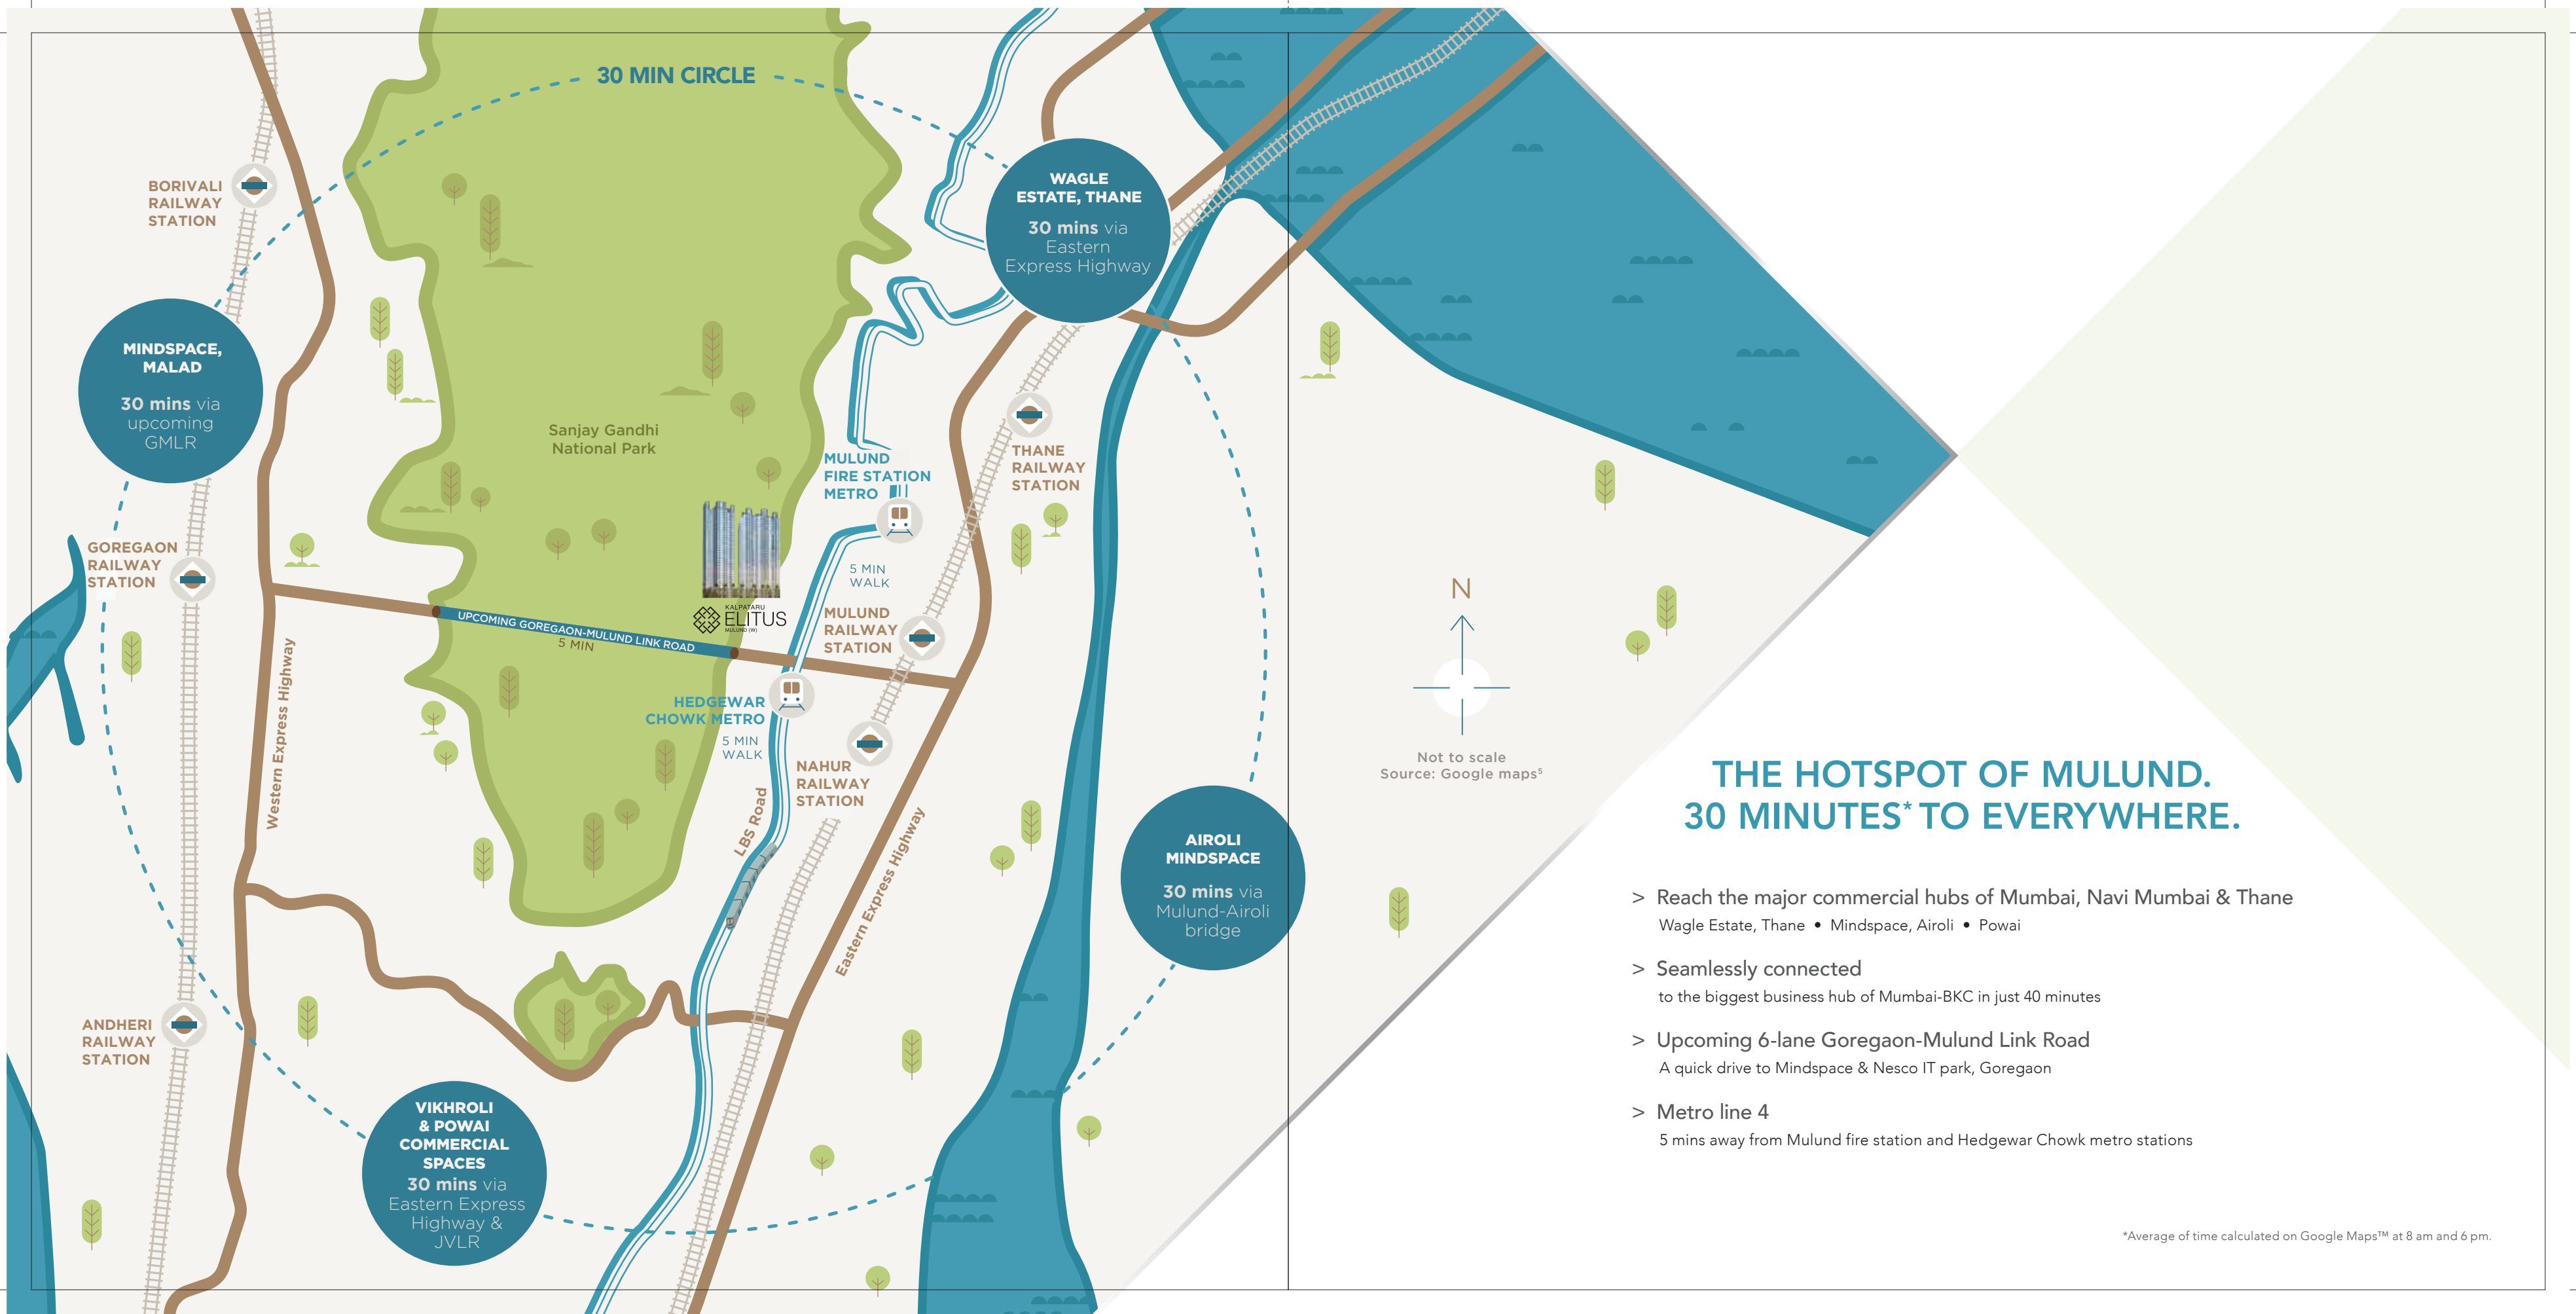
30 MIN CIRCLE

BORIVALI RAILWAY STATION

MINDSPACE, MALAD

30 mins via upcoming GMLR

WAGLE ESTATE, THANE

30 mins via Eastern Express Highway

Sanjay Gandhi National Park

MULUND FIRE STATION METRO

THANE RAILWAY STATION

GOREGAON RAILWAY STATION

5 MIN WALK

UPCOMING GOREGAON-MULUND LINK ROAD

5 MIN

KALPATARU ELITUS MULUND (W)

MULUND RAILWAY STATION

Western Express Highway

HEDGEWAR CHOWK METRO

5 MIN WALK

NAHUR RAILWAY STATION

LBS Road

Eastern Express Highway

AIROLI MINDSPACE

30 mins via Mulund-Airoli bridge

ANDHERI RAILWAY STATION

VIKHROLI & POWAI COMMERCIAL SPACES

30 mins via Eastern Express Highway & JVLR

N

Not to scale
Source: Google maps$^5$

THE HOTSPOT OF MULUND.
30 MINUTES* TO EVERYWHERE.

> Reach the major commercial hubs of Mumbai, Navi Mumbai & Thane
Wagle Estate, Thane • Mindspace, Airoli • Powai

> Seamlessly connected
to the biggest business hub of Mumbai-BKC in just 40 minutes

> Upcoming 6-lane Goregaon-Mulund Link Road
A quick drive to Mindspace & Nesco IT park, Goregaon

> Metro line 4
5 mins away from Mulund fire station and Hedgewar Chowk metro stations

*Average of time calculated on Google Maps™ at 8 am and 6 pm.